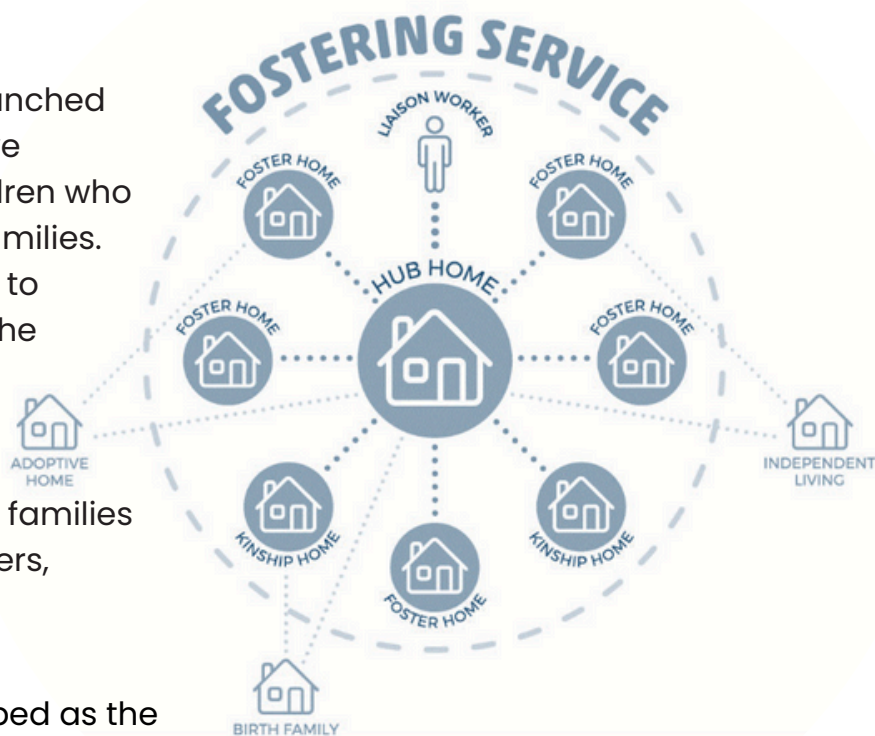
unched
e
dren who
milies.
to
he

families
ers,

bed as the

FOSTERING SERVICE
LIAISON WORKER
FOSTER HOME
FOSTER HOME
HUB HOME
FOSTER HOME
FOSTER HOME
ADOPTIVE HOME
INDEPENDENT LIVING
KINSHIP HOME
KINSHIP HOME
FOSTER HOME
BIRTH FAMILY